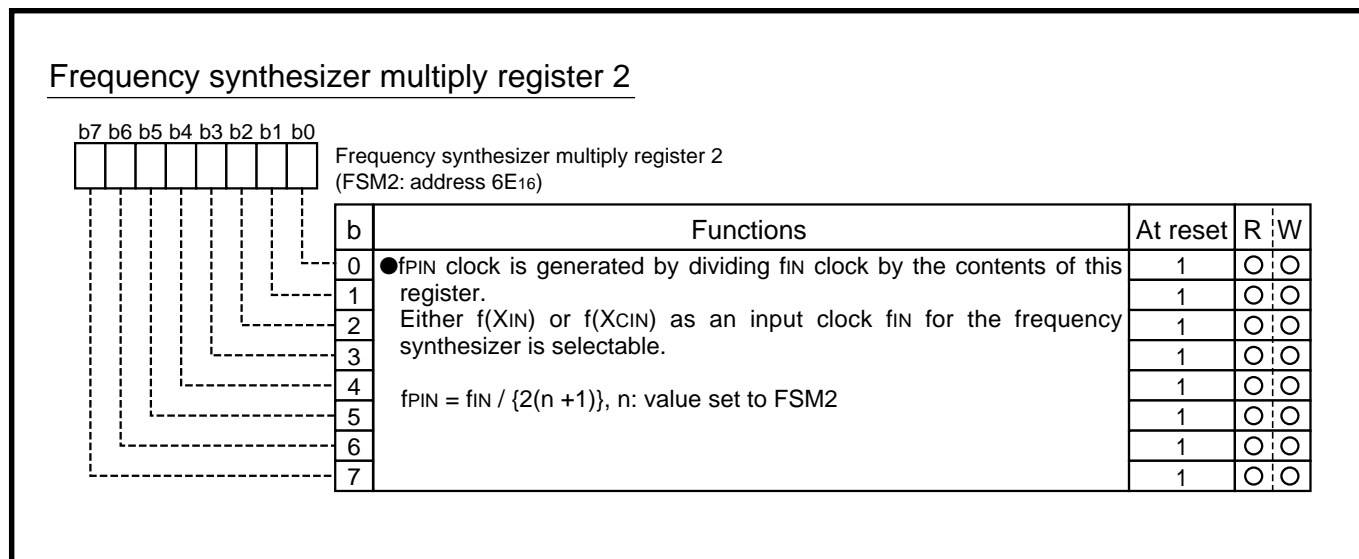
Frequency synthesizer multiply register 2

b7 b6 b5 b4 b3 b2 b1 b0

Frequency synthesizer multiply register 2
(FSM2: address $6E_{16}$)

| b | Functions | At reset | R | W |
|---|---|---|---|---|
| 0 | ●$f_{PIN}$ clock is generated by dividing $f_{IN}$ clock by the contents of this register. Either $f(X_{IN})$ or $f(X_{CIN})$ as an input clock $f_{IN}$ for the frequency synthesizer is selectable. $f_{PIN} = f_{IN} / \{2(n+1)\}$, n: value set to FSM2 | 1 | ○ | ○ |
| 1 | | 1 | ○ | ○ |
| 2 | | 1 | ○ | ○ |
| 3 | | 1 | ○ | ○ |
| 4 | | 1 | ○ | ○ |
| 5 | | 1 | ○ | ○ |
| 6 | | 1 | ○ | ○ |
| 7 | | 1 | ○ | ○ |